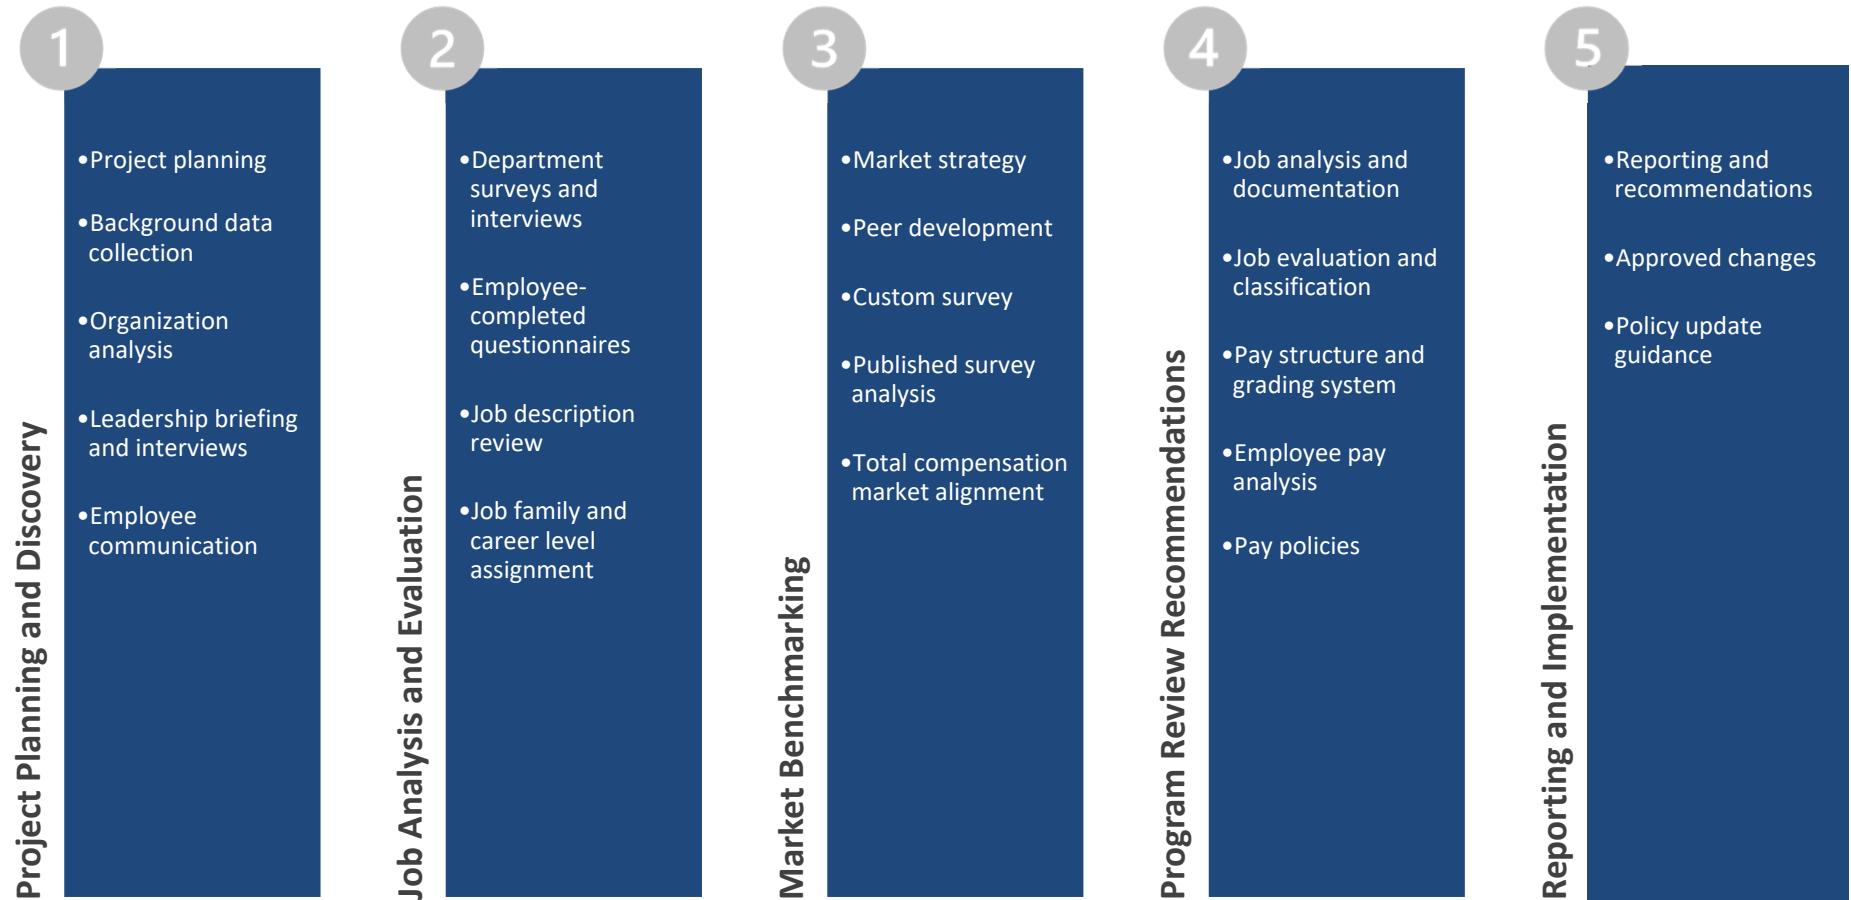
1

Project Planning and Discovery

•Project planning

•Background data collection

•Organization analysis

•Leadership briefing and interviews

•Employee communication

2

Job Analysis and Evaluation

•Department surveys and interviews

•Employee-completed questionnaires

•Job description review

•Job family and career level assignment

3

Market Benchmarking

•Market strategy

•Peer development

•Custom survey

•Published survey analysis

•Total compensation market alignment

4

Program Review Recommendations

•Job analysis and documentation

•Job evaluation and classification

•Pay structure and grading system

•Employee pay analysis

•Pay policies

5

Reporting and Implementation

•Reporting and recommendations

•Approved changes

•Policy update guidance